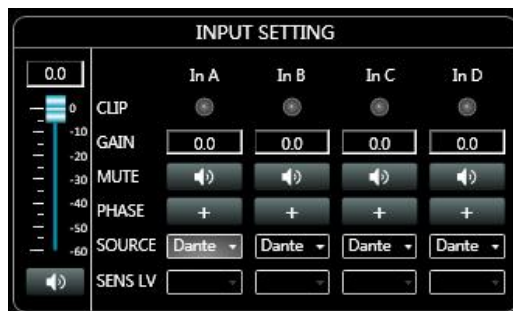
INPUT SETTING

0.0

0
-10
-20
-30
-40
-50
-60

| | In A | In B | In C | In D |
|---|---|---|---|---|
| CLIP | | | | |
| GAIN | 0.0 | 0.0 | 0.0 | 0.0 |
| MUTE | | | | |
| PHASE | + | + | + | + |
| SOURCE | Dante | Dante | Dante | Dante |
| SENS LV | | | | |